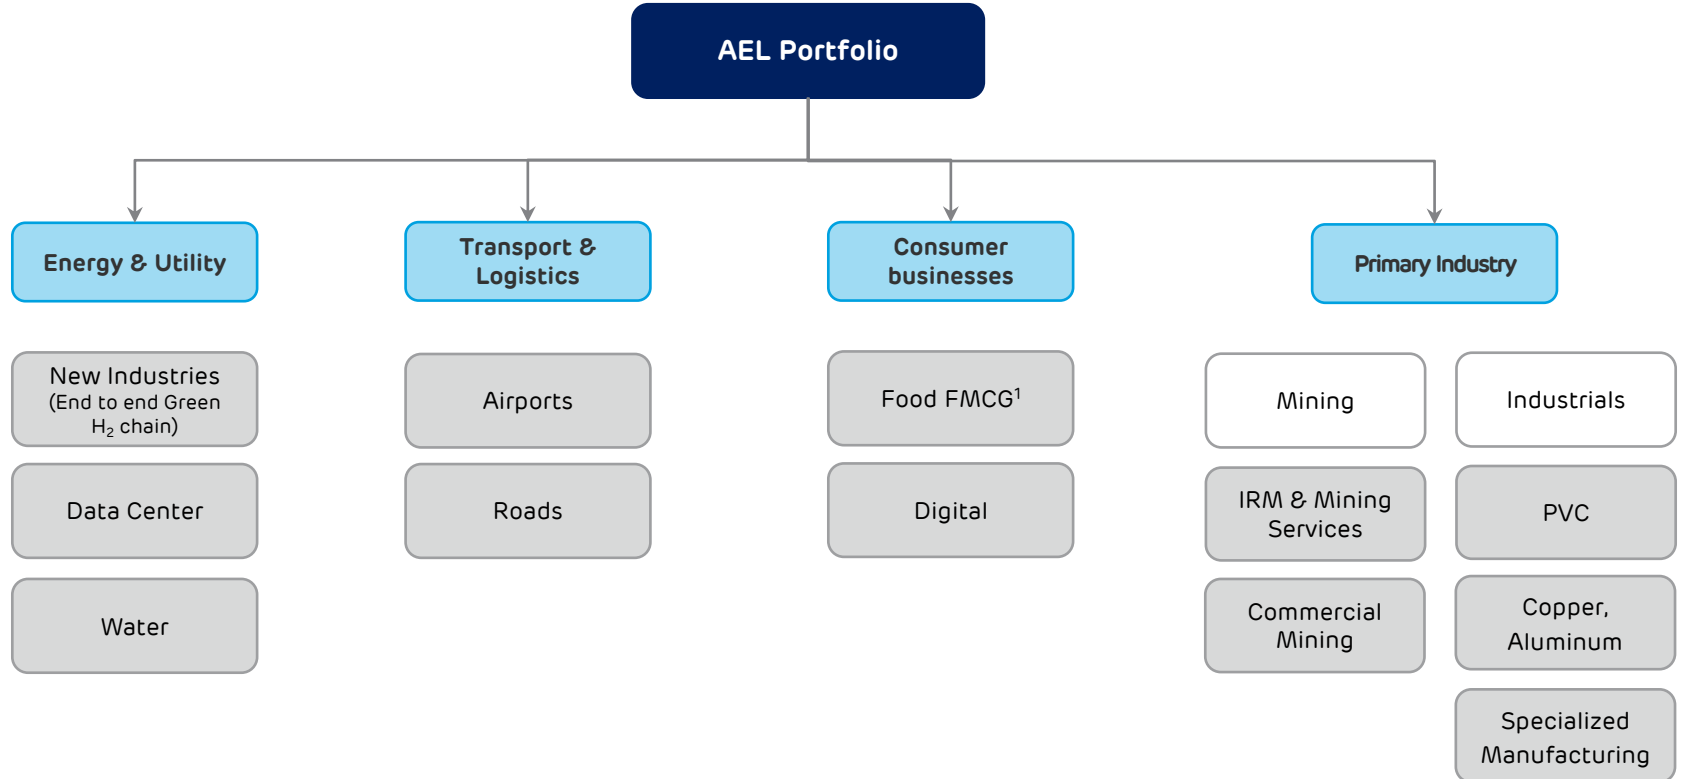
AEL Portfolio

Energy & Utility

New Industries (End to end Green $H_2$ chain)

Data Center

Water

Transport & Logistics

Airports

Roads

Consumer businesses

Food FMCG$^1$

Digital

Primary Industry

Mining

IRM & Mining Services

Commercial Mining

Industrials

PVC

Copper, Aluminum

Specialized Manufacturing